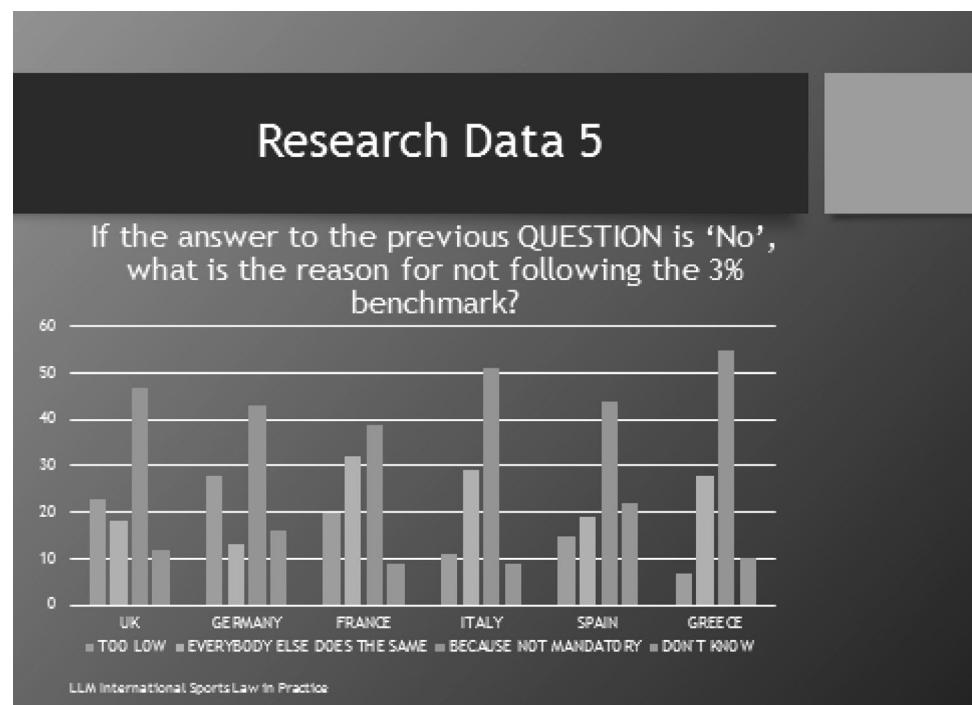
Research Data 5

If the answer to the previous QUESTION is 'No', what is the reason for not following the 3% benchmark?

60
50
40
30
20
10
0

UK GERMANY FRANCE ITALY SPAIN GREECE

TOO LOW  EVERYBODY ELSE DOES THE SAME  BECAUSE NOT MANDATORY  DON'T KNOW

LLM International Sports Law in Practice